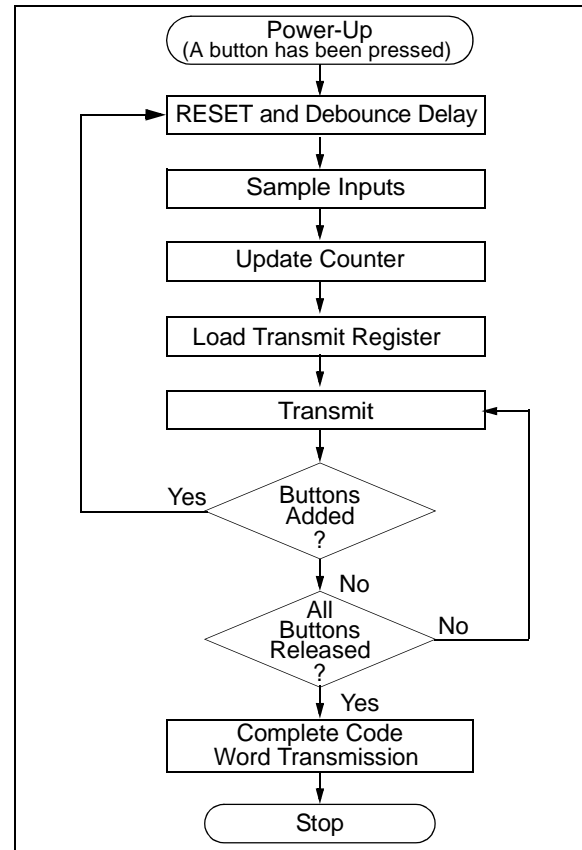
Power-Up
(A button has been pressed)

RESET and Debounce Delay

Sample Inputs

Update Counter

Load Transmit Register

Transmit

Yes

Buttons Added ?

No

All Buttons Released ?

No

Yes

Complete Code Word Transmission

Stop